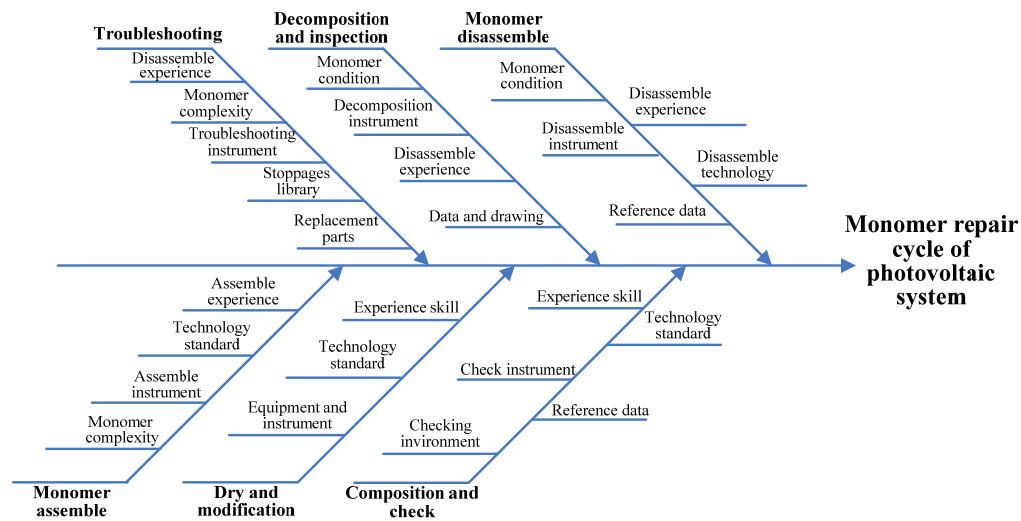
Troubleshooting

Disassemble experience

Monomer complexity

Troubleshooting instrument

Stoppages library

Replacement parts

Decomposition and inspection

Monomer condition

Decomposition instrument

Disassemble experience

Data and drawing

Monomer disassemble

Monomer condition

Disassemble experience

Disassemble instrument

Disassemble technology

Reference data

Monomer repair cycle of photovoltaic system

Assemble experience

Technology standard

Assemble instrument

Monomer complexity

Monomer assemble

Experience skill

Technology standard

Equipment and instrument

Dry and modification

Experience skill

Technology standard

Check instrument

Reference data

Checking invironment

Composition and check